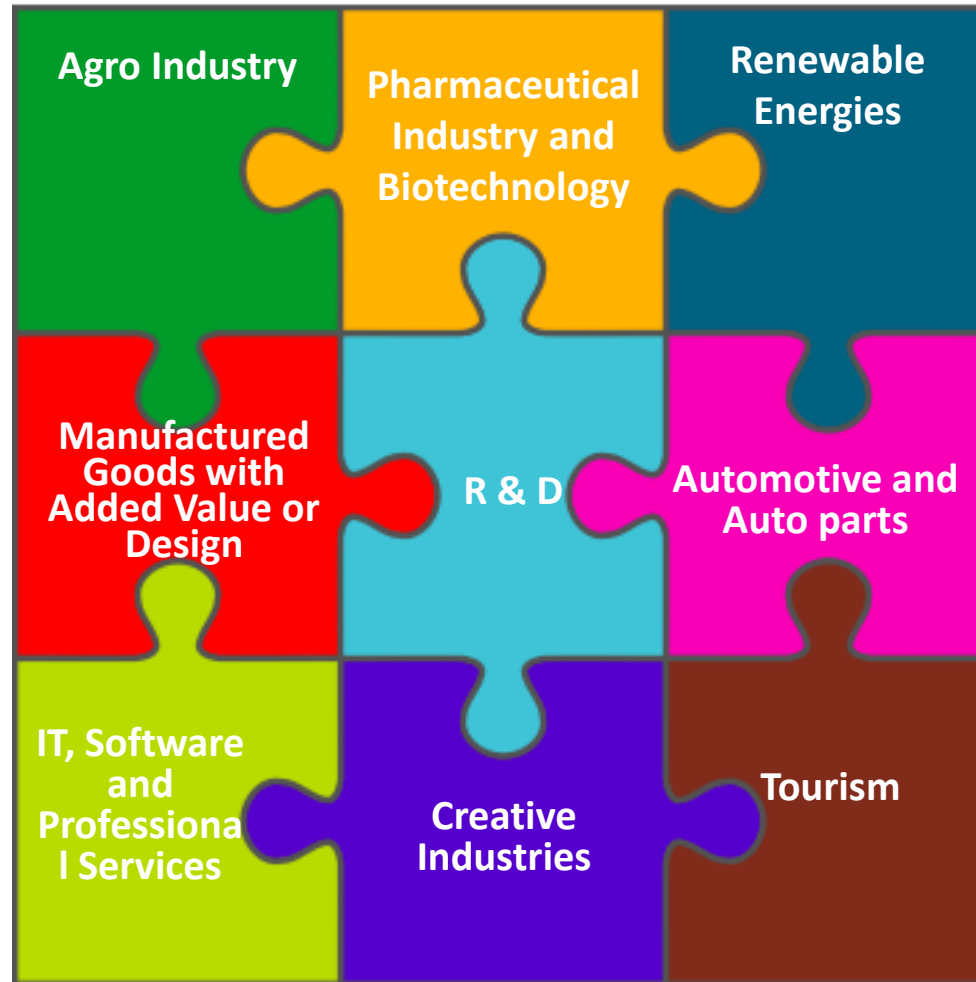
Agro Industry

Pharmaceutical Industry and Biotechnology

Renewable Energies

Manufactured Goods with Added Value or Design

R & D

Automotive and Auto parts

IT, Software and Professiona l Services

Creative Industries

Tourism